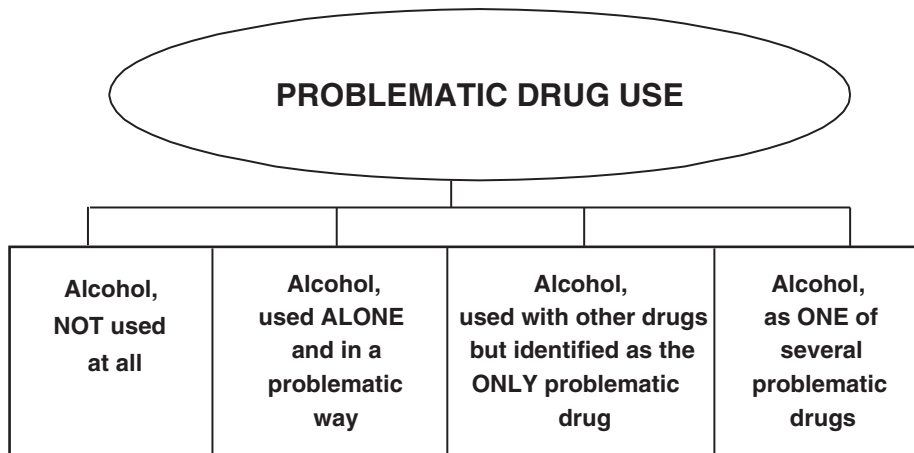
PROBLEMATIC DRUG USE

Alcohol, NOT used at all

Alcohol, used ALONE and in a problematic way

Alcohol, used with other drugs but identified as the ONLY problematic drug

Alcohol, as ONE of several problematic drugs